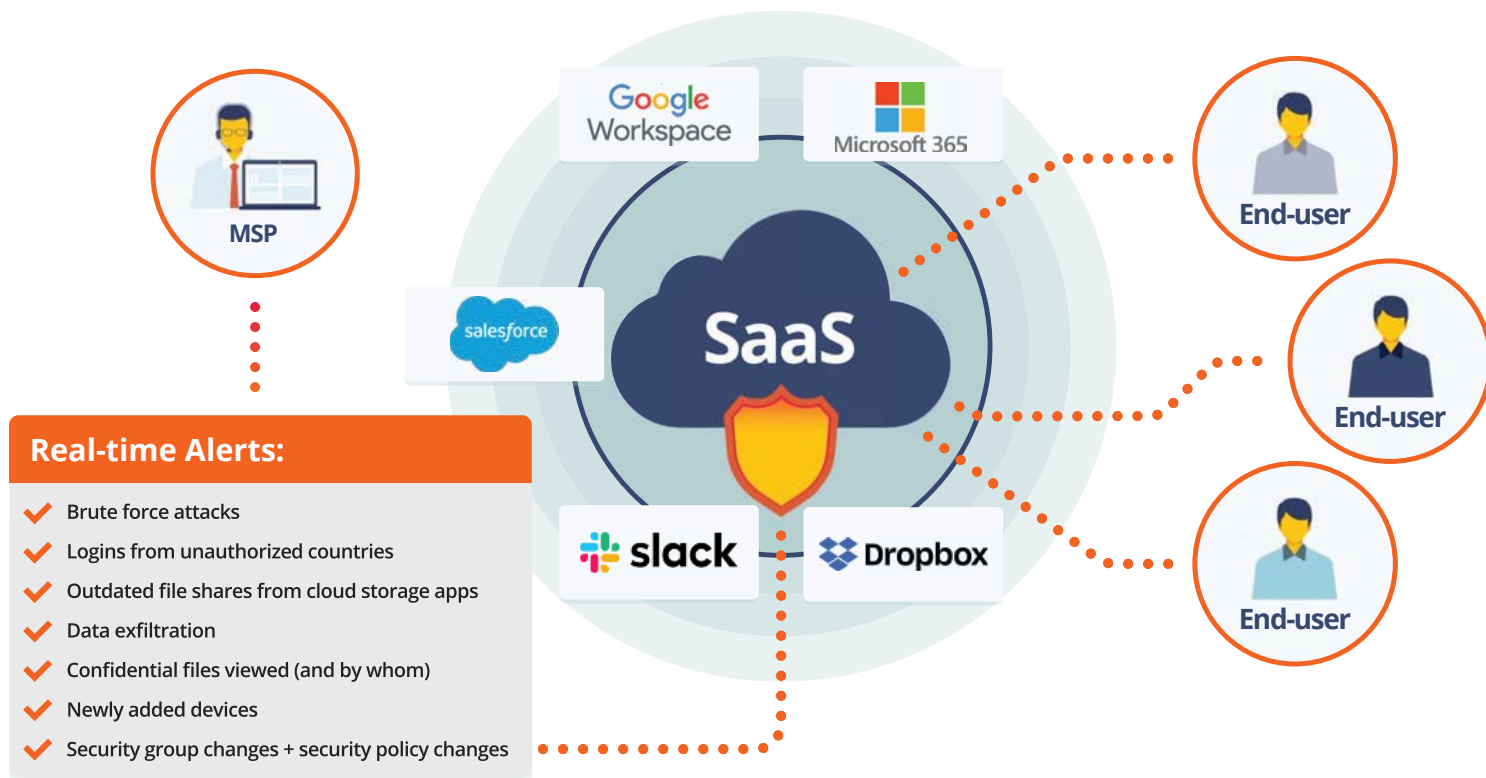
MSP

Google Workspace

Microsoft 365

salesforce

SaaS

slack

Dropbox

End-user

End-user

End-user

Real-time Alerts:

Brute force attacks
Logins from unauthorized countries
Outdated file shares from cloud storage apps
Data exfiltration
Confidential files viewed (and by whom)
Newly added devices
Security group changes + security policy changes